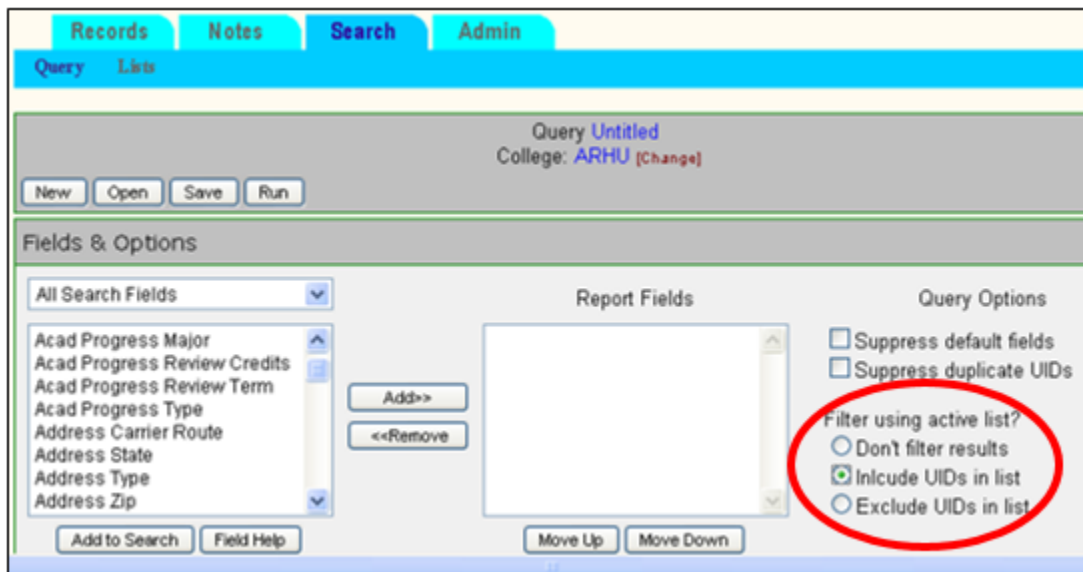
Records Notes Search Admin

Query Lists

Query Untitled
College: ARHU [Change]

New Open Save Run

Fields & Options

All Search Fields

Acad Progress Major
Acad Progress Review Credits
Acad Progress Review Term
Acad Progress Type
Address Carrier Route
Address State
Address Type
Address Zip

Add>>
<<Remove

Report Fields

Query Options

Suppress default fields
Suppress duplicate UIDs

Filter using active list?
Don't filter results
Inlcude UIDs in list
Exclude UIDs in list

Add to Search Field Help

Move Up Move Down